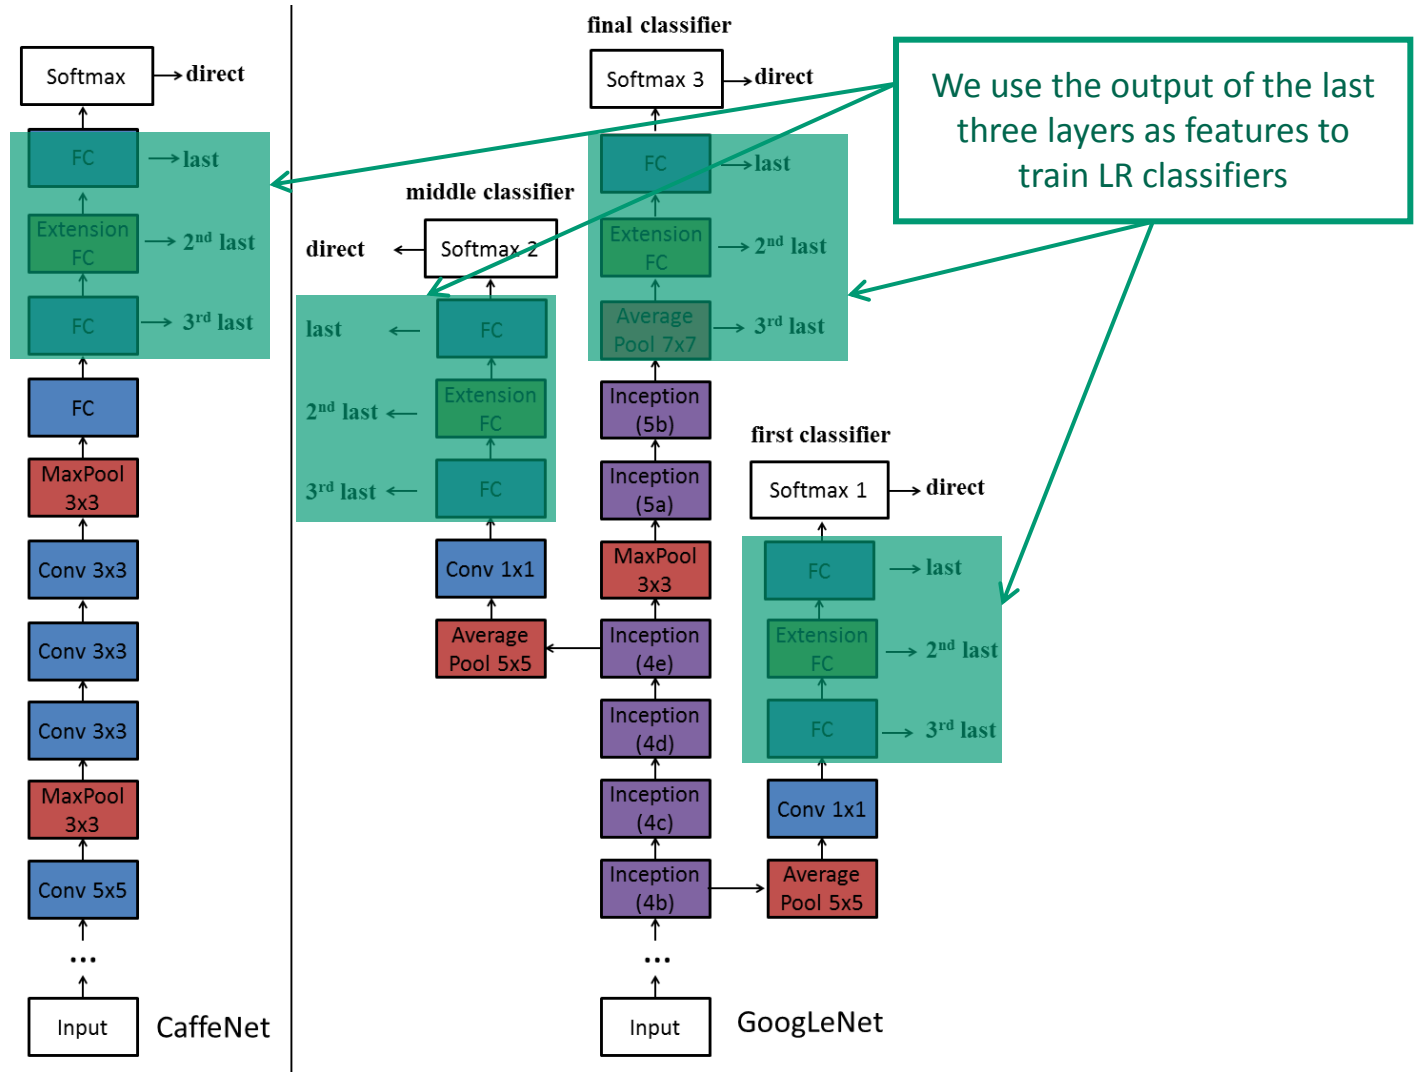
Softmax → direct

FC → last

Extension FC → $2^{nd}$ last

FC → $3^{rd}$ last

FC

MaxPool 3x3

Conv 3x3

Conv 3x3

Conv 3x3

MaxPool 3x3

Conv 5x5

...

Input

CaffeNet

final classifier

Softmax 3 → direct

FC → last

Extension FC → $2^{nd}$ last

Average Pool 7x7 → $3^{rd}$ last

We use the output of the last three layers as features to train LR classifiers

middle classifier

direct ← Softmax 2

last ← FC

$2^{nd}$ last ← Extension FC

$3^{rd}$ last ← FC

Conv 1x1

Average Pool 5x5

Inception (5b)

Inception (5a)

MaxPool 3x3

Inception (4e)

Inception (4d)

Inception (4c)

Inception (4b)

...

Input

first classifier

Softmax 1 → direct

FC → last

Extension FC → $2^{nd}$ last

FC → $3^{rd}$ last

Conv 1x1

Average Pool 5x5

GoogLeNet